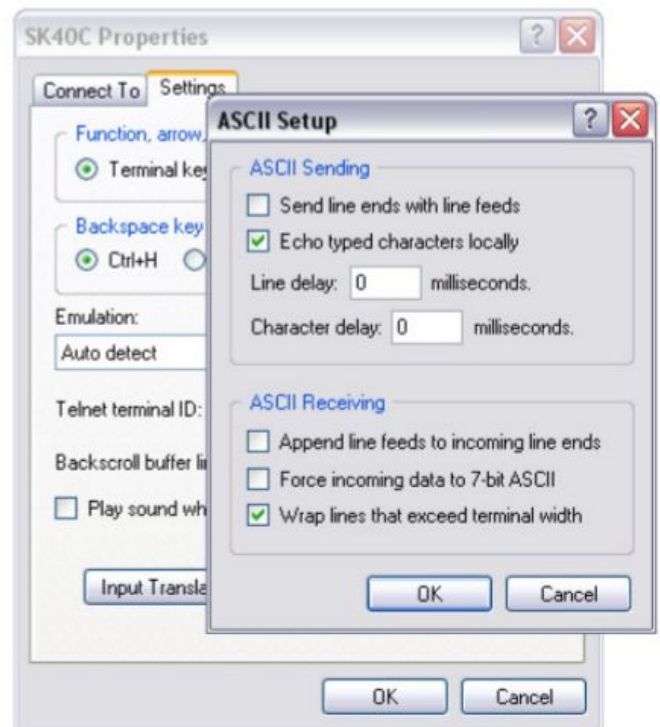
SK40C Properties

Connect To Settings

Function, arrow,

Terminal ke

Backspace key

Ctrl+H

Emulation:

Auto detect

Telnet terminal ID:

Backscroll buffer li

Play sound wh

Input Transla

OK Cancel

ASCII Setup

ASCII Sending

Send line ends with line feeds

Echo typed characters locally

Line delay: 0 milliseconds.

Character delay: 0 milliseconds.

ASCII Receiving

Append line feeds to incoming line ends

Force incoming data to 7-bit ASCII

Wrap lines that exceed terminal width

OK Cancel